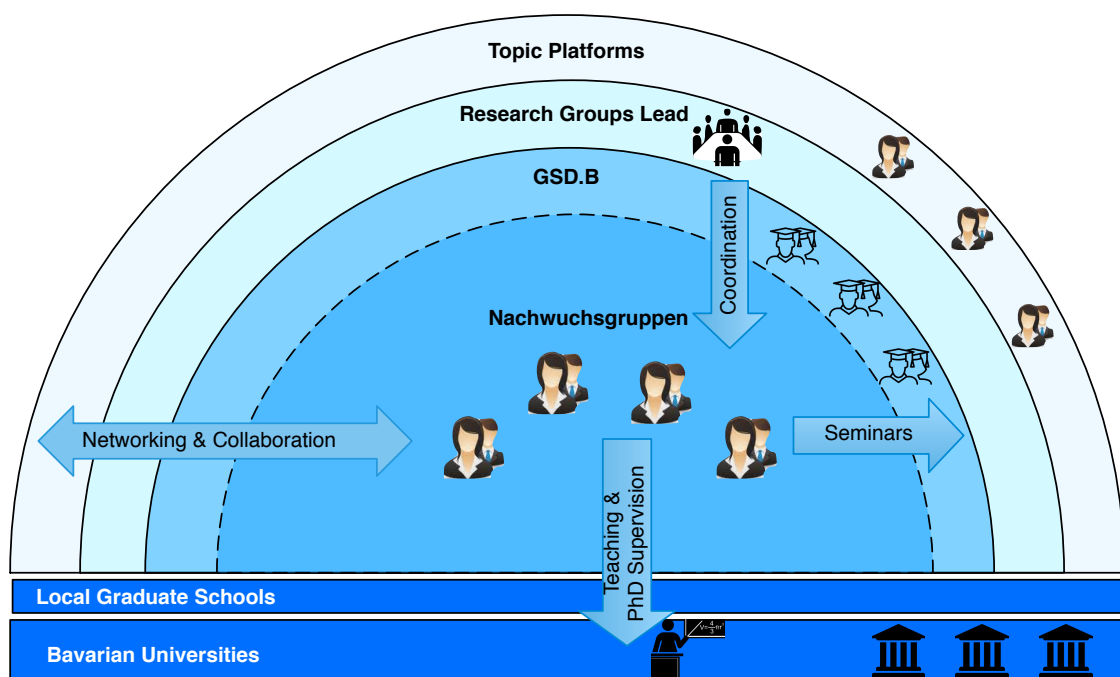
Topic Platforms

Research Groups Lead

GSD.B

Coordination

Nachwuchsgruppen

Networking & Collaboration

Seminars

Teaching & PhD Supervision

Local Graduate Schools

$V=\frac{4}{3}\pi r^3$

Bavarian Universities